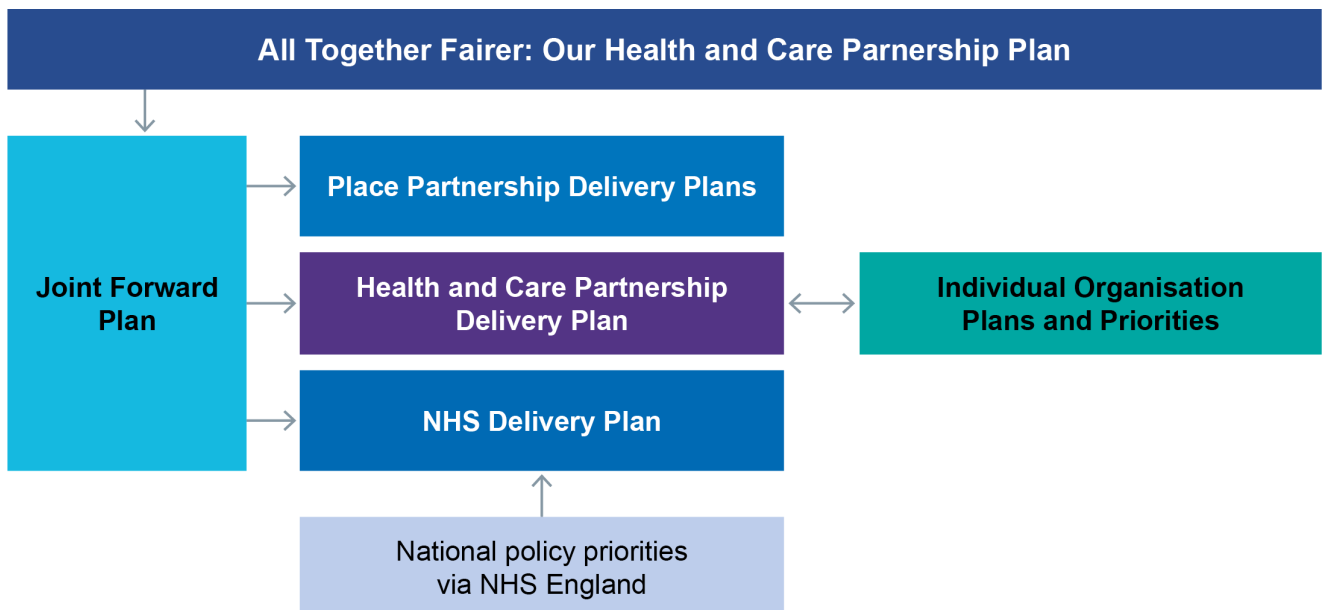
All Together Fairer: Our Health and Care Parnership Plan

Joint Forward Plan

Place Partnership Delivery Plans

Health and Care Partnership Delivery Plan

Individual Organisation Plans and Priorities

NHS Delivery Plan

National policy priorities via NHS England